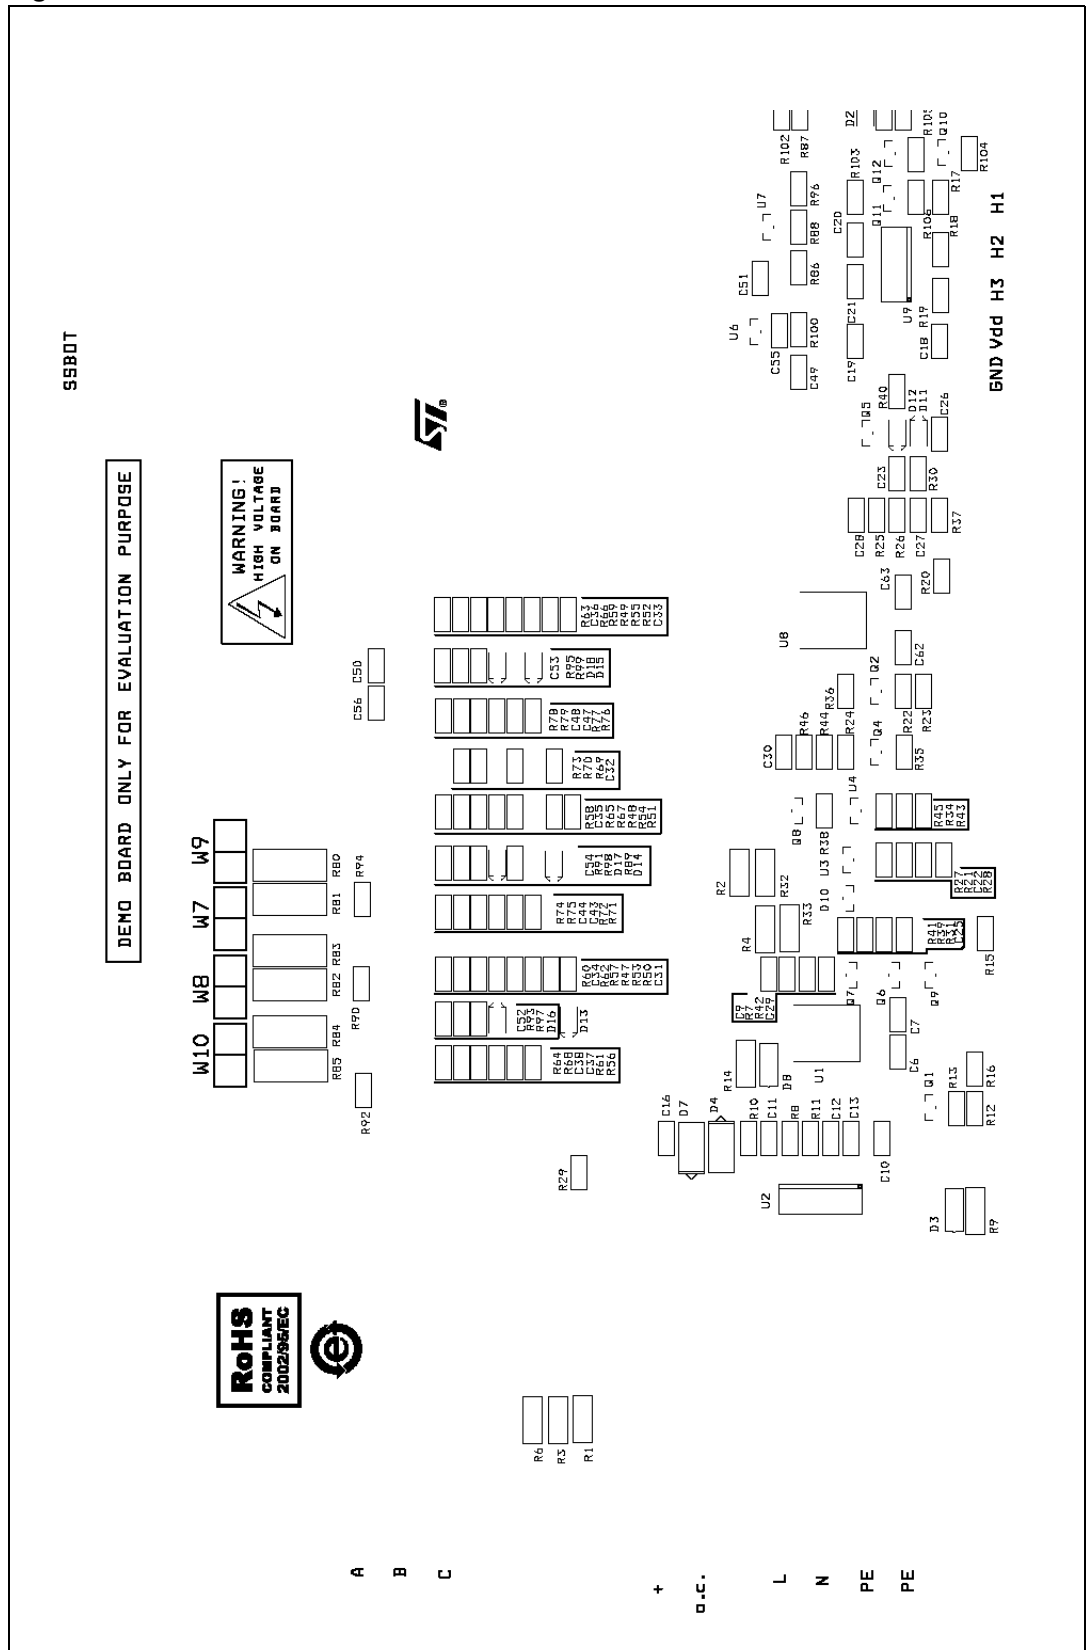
SSBOT

DEMO BOARD ONLY FOR EVALUATION PURPOSE

WARNING! HIGH VOLTAGE ON BOARD

W10 W8 W7 W9

RoHS COMPLIANT 2002/95/EC

GND Vdd H3 H2 H1

A B C + o.c. L N PE PE

R85 R84 R82 R83 R81 R80 R92 R90 R94 C56 C50

R64 R68 C38 C37 R61 R56 C52 R93 R97 D16 D13 R60 C34 R62 R57 R47 R53 R50 C31 R74 R75 C44 C43 R72 R71 C54 R91 R98 R17 R89 D14 R58 C35 R65 R67 R48 R54 R51 R73 R70 R69 C32 R78 R79 C48 C47 R77 R76 C53 R95 R99 D18 D15 R63 C36 R66 R59 R49 R55 R52 C33

R29 R6 R3 R1 U2 C16 D7 D4 R14 R10 C11 R8 R11 C12 C13 C10 D8 U1 C9 R7 R42 C29 Q7 R4 R33 R2 R32 D10 U3 R38 Q8 C30 R46 R44 R24 R36 U4 Q4 Q2 R35 R22 R23 U8 C63 C62 R20 C28 R25 R26 C27 R37 C23 R30 Q5 R40 D12 D11 C26 C49 C55 U6 R100 C19 C21 C51 R86 R88 U7 R96 C20 R103 R102 R87 D2 Q11 U9 R19 C18 R106 R18 Q12 R17 R101 Q10 R104 R45 R34 R43 R27 R21 C21 R28 R41 R39 R31 C25 R15 Q6 C7 C6 Q9 Q1 R13 R12 R16 D3 R9